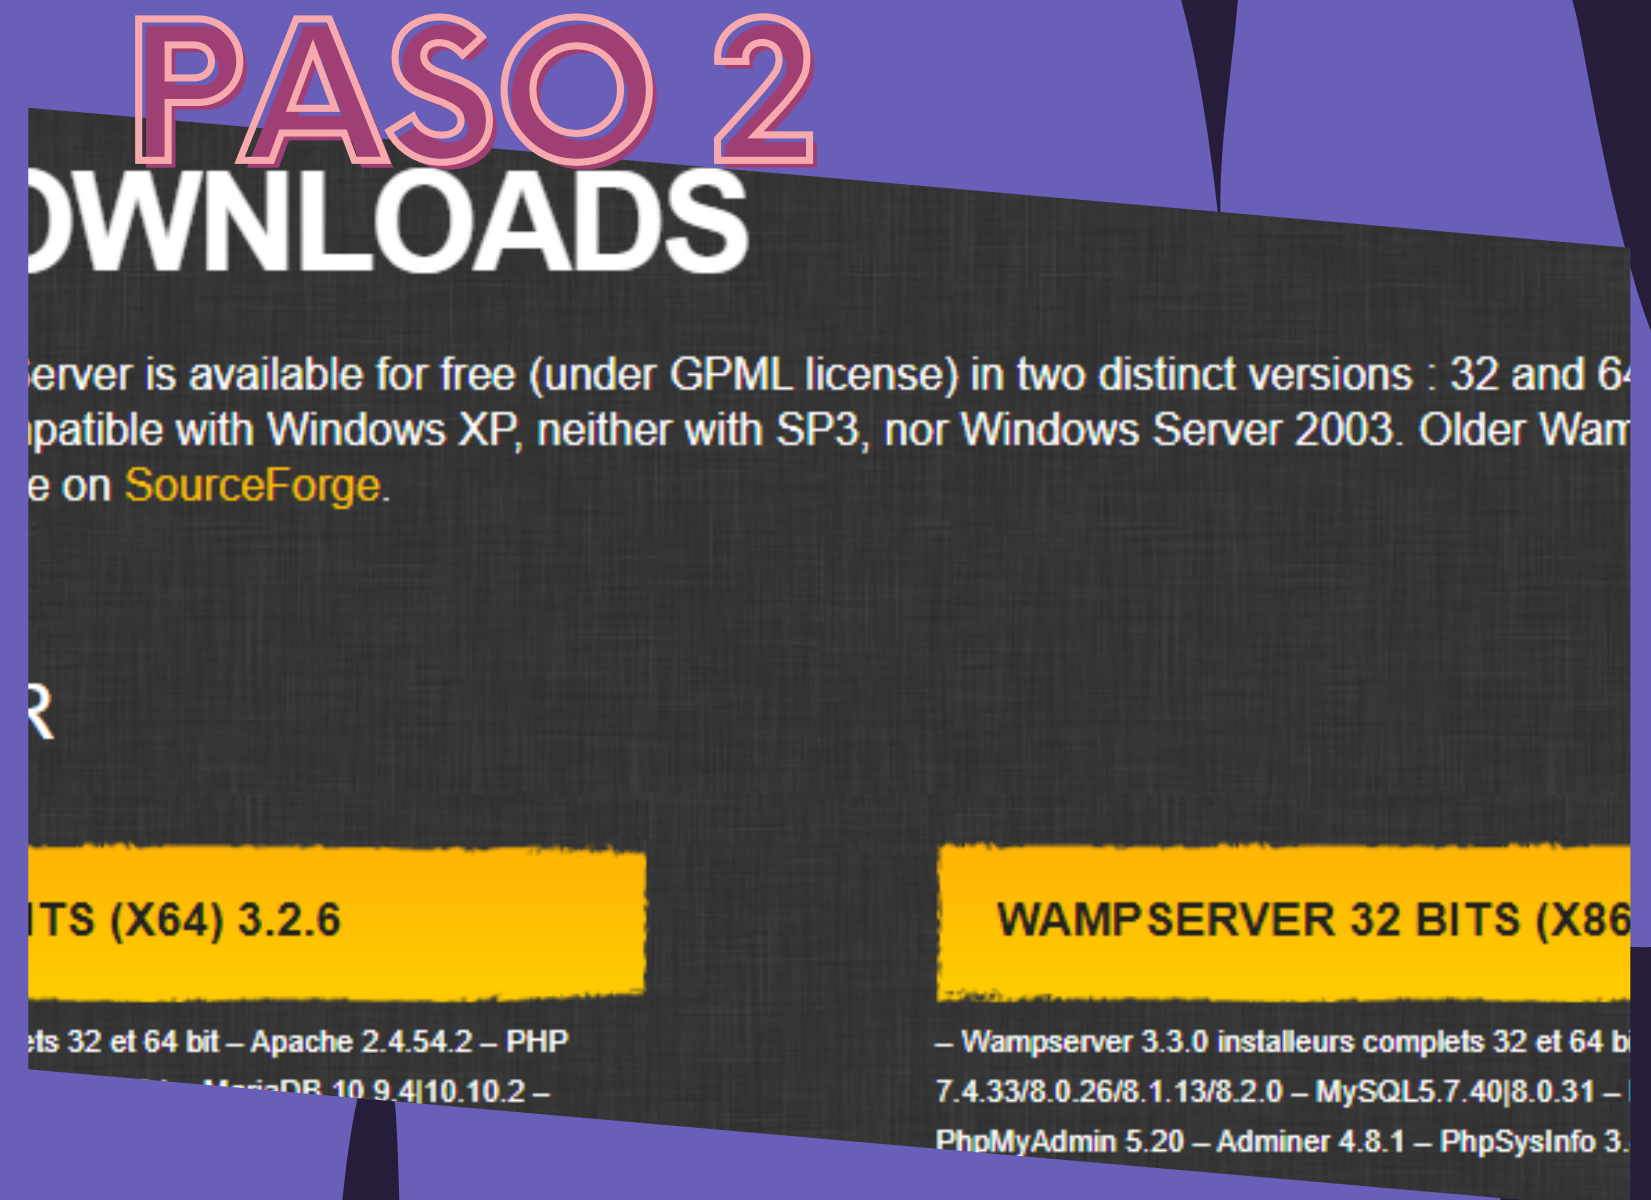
PASO 2

WNLOADS

erver is available for free (under GPML license) in two distinct versions : 32 and 6
patible with Windows XP, neither with SP3, nor Windows Server 2003. Older Wan
e on SourceForge.

R

ITS (X64) 3.2.6

ets 32 et 64 bit – Apache 2.4.54.2 – PHP
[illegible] MariaDB 10.9.4|10.10.2 –

WAMPSERVER 32 BITS (X86

– Wampserver 3.3.0 installeurs complets 32 et 64 b
7.4.33/8.0.26/8.1.13/8.2.0 – MySQL5.7.40|8.0.31 –
PhpMyAdmin 5.20 – Adminer 4.8.1 – PhpSysInfo 3.